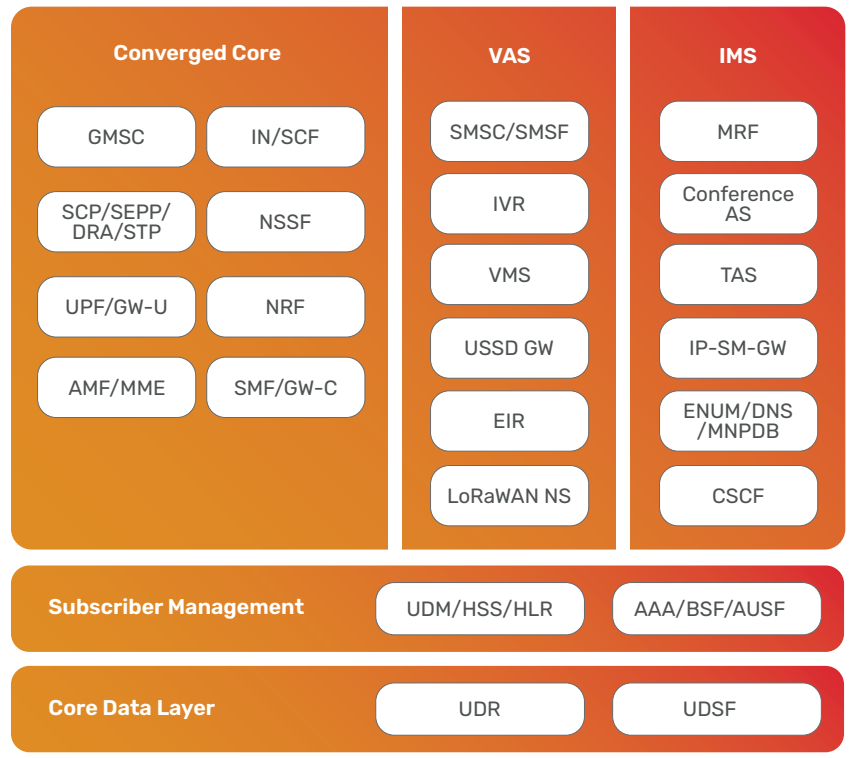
Converged Core

GMSC

IN/SCF

SCP/SEPP/ DRA/STP

NSSF

UPF/GW-U

NRF

AMF/MME

SMF/GW-C

VAS

SMSC/SMSF

IVR

VMS

USSD GW

EIR

LoRaWAN NS

IMS

MRF

Conference AS

TAS

IP-SM-GW

ENUM/DNS /MNPDB

CSCF

Subscriber Management

UDM/HSS/HLR

AAA/BSF/AUSF

Core Data Layer

UDR

UDSF